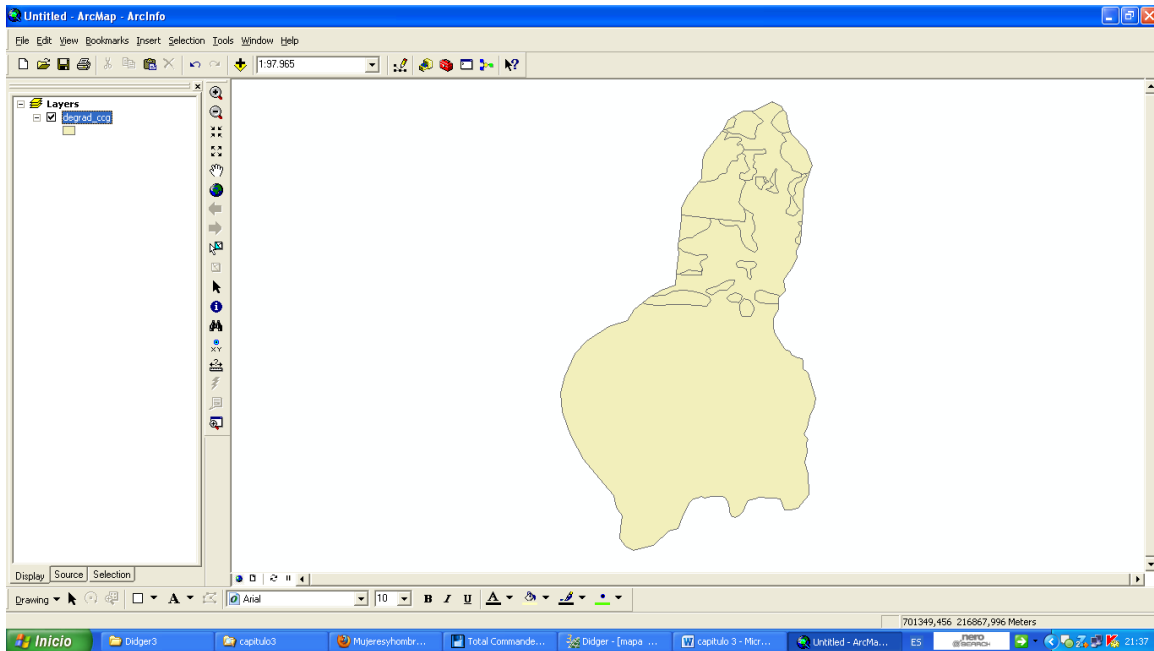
Untitled - ArcMap - ArcInfo

File Edit View Bookmarks Insert Selection Tools Window Help

1:97.965

Layers
degrad_ccg

Display Source Selection

Drawing

Arial 10 B I U A

701349,456 216867,996 Meters

Inicio Didger3 capitulo3 Mujeresyhombr... Total Commande... Didger - [mapa ... capitulo 3 - Micr... Untitled - ArcMa... ES nero SCOUT 21:37